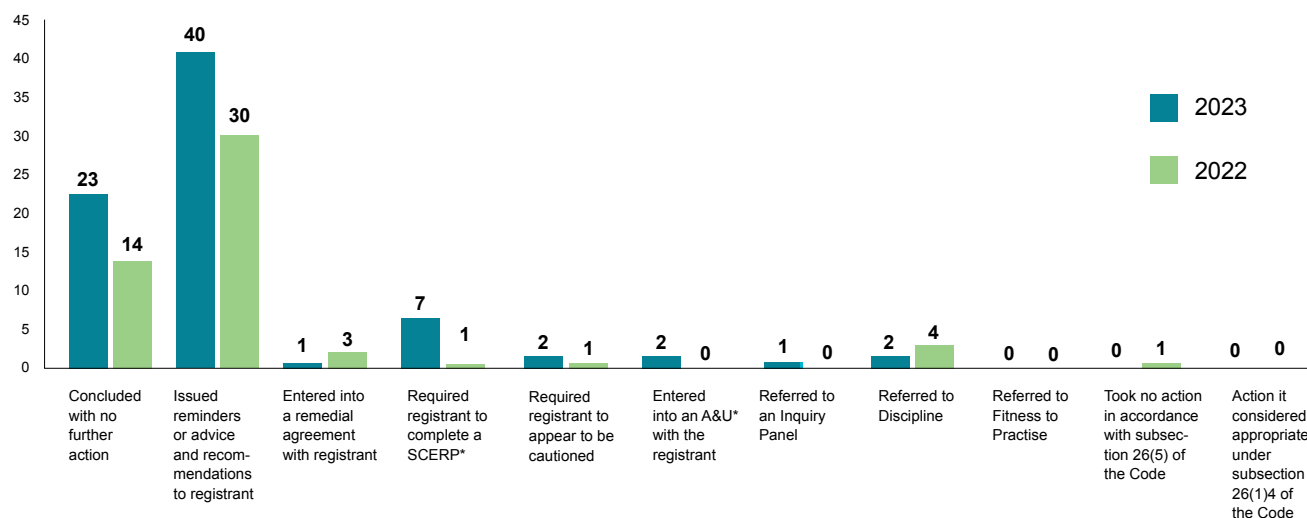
45
40
35
30
25
20
15
10
5
0

2023
2022

23
14
40
30
1
3
7
1
2
1
2
0
1
0
2
4
0
0
0
1
0
0

Concluded with no further action

Issued reminders or advice and recommendations to registrant

Entered into a remedial agreement with registrant

Required registrant to complete a SCERP*

Required registrant to appear to be cautioned

Entered into an A&U* with the registrant

Referred to an Inquiry Panel

Referred to Discipline

Referred to Fitness to Practise

Took no action in accordance with subsection 26(5) of the Code

Action it considered appropriate under subsection 26(1)4 of the Code